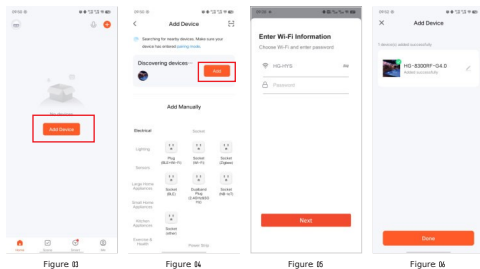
Add Device

Add Device

Searching for nearby devices. Make sure your device has entered pairing mode.

Discovering devices...

Add

Add Manually

Electrical

Socket

Lighting

Plug (BLE+Wi-Fi)

Socket (Wi-Fi)

Socket (Zigbee)

Sensors

Large Home Appliances

Socket (BLE)

Dualband Plug (2.4GHz&5GHz)

Socket (NB-IoT)

Small Home Appliances

Kitchen Appliances

Socket (other)

Exercise & Health

Power Strip

Home

Scene

Smart

Me

Enter Wi-Fi Information

Choose Wi-Fi and enter password

HG-HYS

Password

Next

Add Device

1 device(s) added successfully

HG-8300RF-G4.0

Added successfully

Done

Figure 03

Figure 04

Figure 05

Figure 06